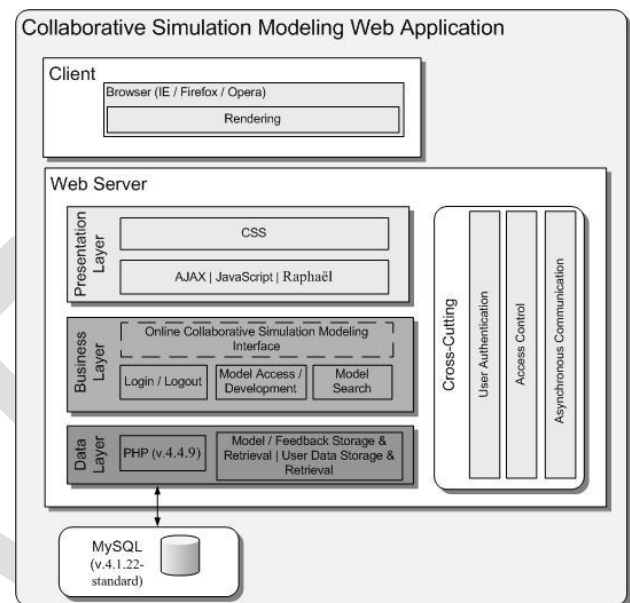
Collaborative Simulation Modeling Web Application

Client

Browser (IE / Firefox / Opera)

Rendering

Web Server

Presentation Layer

CSS

AJAX | JavaScript | Raphaël

Business Layer

Online Collaborative Simulation Modeling Interface

Login / Logout

Model Access / Development

Model Search

Data Layer

PHP (v.4.4.9)

Model / Feedback Storage & Retrieval | User Data Storage & Retrieval

Cross-Cutting

User Authentication

Access Control

Asynchronous Communication

MySQL (v.4.1.22-standard)